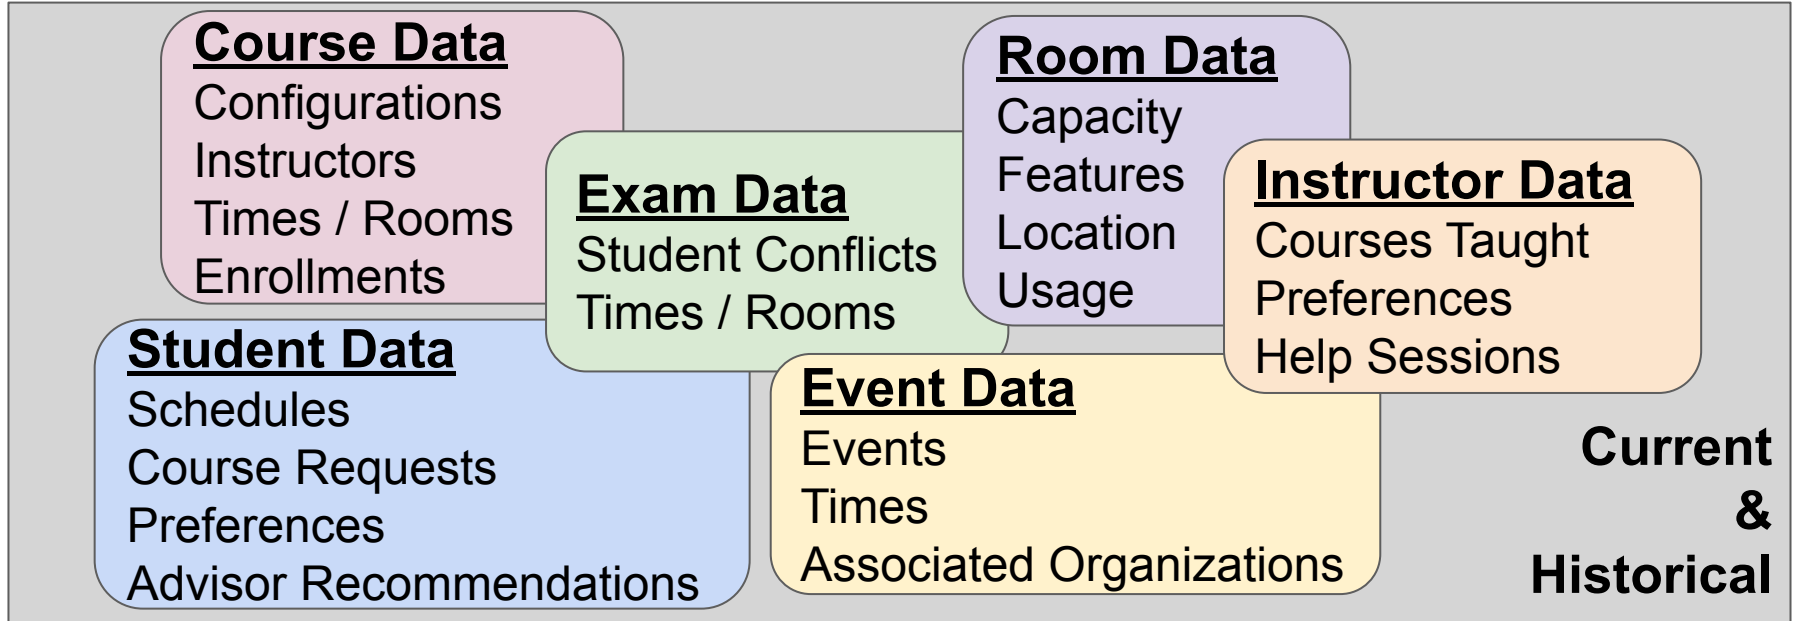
Course Data
Configurations
Instructors
Times / Rooms
Enrollments

Exam Data
Student Conflicts
Times / Rooms

Room Data
Capacity
Features
Location
Usage

Instructor Data
Courses Taught
Preferences
Help Sessions

Student Data
Schedules
Course Requests
Preferences
Advisor Recommendations

Event Data
Events
Times
Associated Organizations

Current
&
Historical